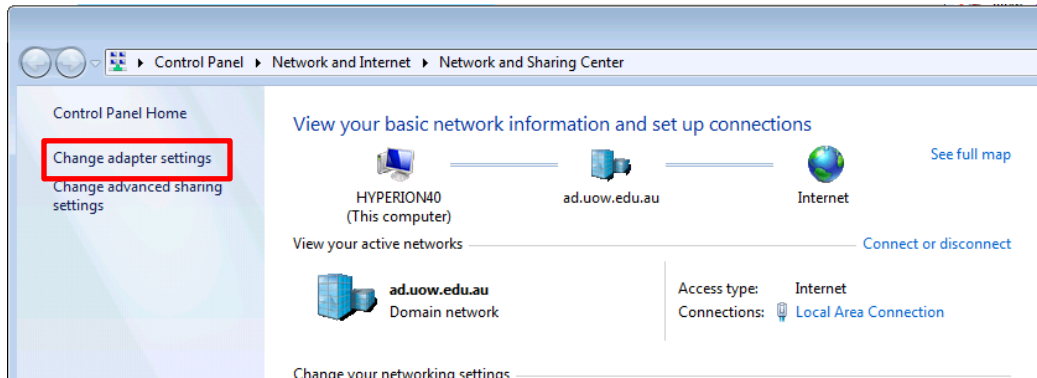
Control Panel ▸ Network and Internet ▸ Network and Sharing Center

Control Panel Home

Change adapter settings

Change advanced sharing settings

View your basic network information and set up connections

See full map

HYPERION40
(This computer)

ad.uow.edu.au

Internet

View your active networks

Connect or disconnect

ad.uow.edu.au
Domain network

Access type: Internet
Connections: Local Area Connection

Change your networking settings